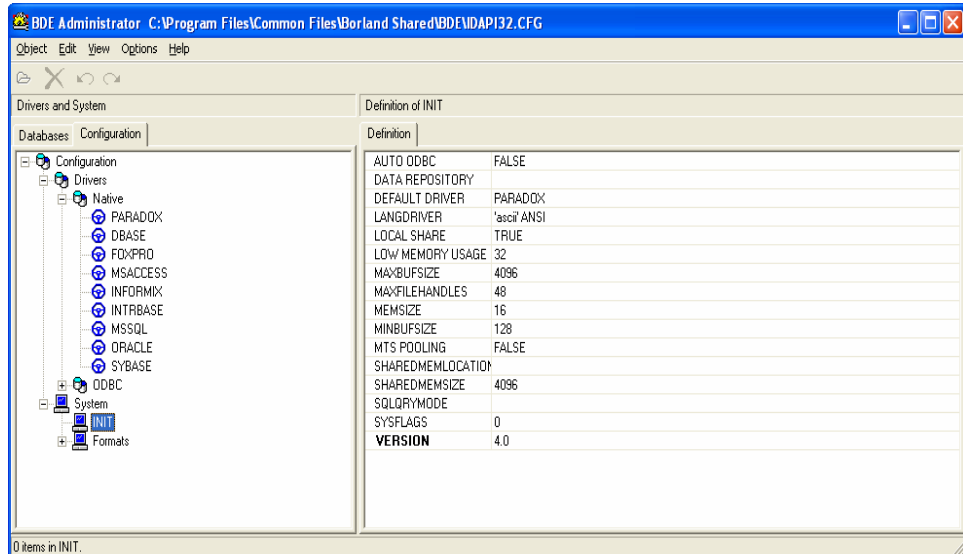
BDE Administrator C:\Program Files\Common Files\Borland Shared\BDE\IDAPI32.CFG

Object Edit View Options Help

Drivers and System

Databases Configuration

Configuration
Drivers
Native
PARADOX
DBASE
FOXPRO
MSACCESS
INFORMIX
INTRBASE
MSSQL
ORACLE
SYBASE
ODBC
System
INIT
Formats

Definition of INIT

Definition

| | |
|---|---|
| AUTO ODBC | FALSE |
| DATA REPOSITORY | |
| DEFAULT DRIVER | PARADOX |
| LANGDRIVER | 'ascii' ANSI |
| LOCAL SHARE | TRUE |
| LOW MEMORY USAGE | 32 |
| MAXBUFSIZE | 4096 |
| MAXFILEHANDLES | 48 |
| MEMSIZE | 16 |
| MINBUFSIZE | 128 |
| MTS POOLING | FALSE |
| SHAREDMEMLOCATION | |
| SHAREDMEMSIZE | 4096 |
| SQLQRYMODE | |
| SYSFLAGS | 0 |
| VERSION | 4.0 |

0 items in INIT.